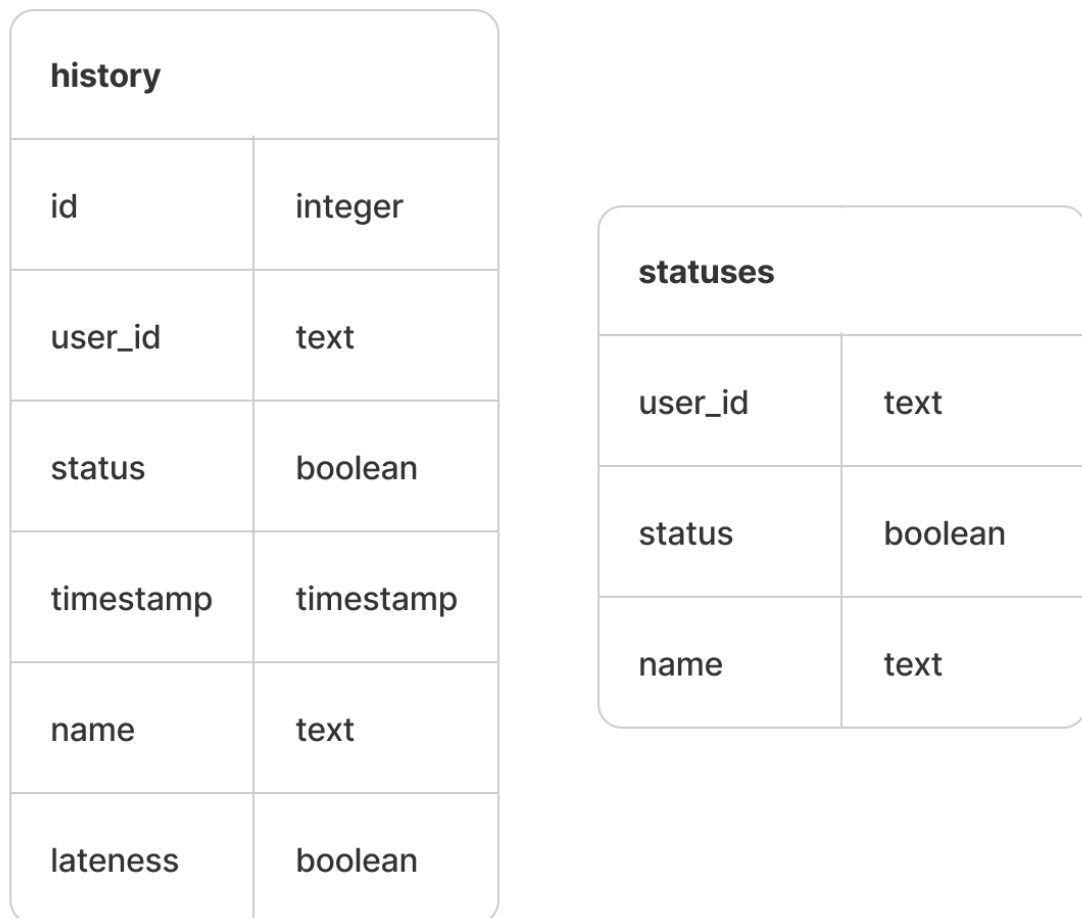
| history | |
|---|---|
| id | integer |
| user_id | text |
| status | boolean |
| timestamp | timestamp |
| name | text |
| lateness | boolean |

| statuses | |
|---|---|
| user_id | text |
| status | boolean |
| name | text |